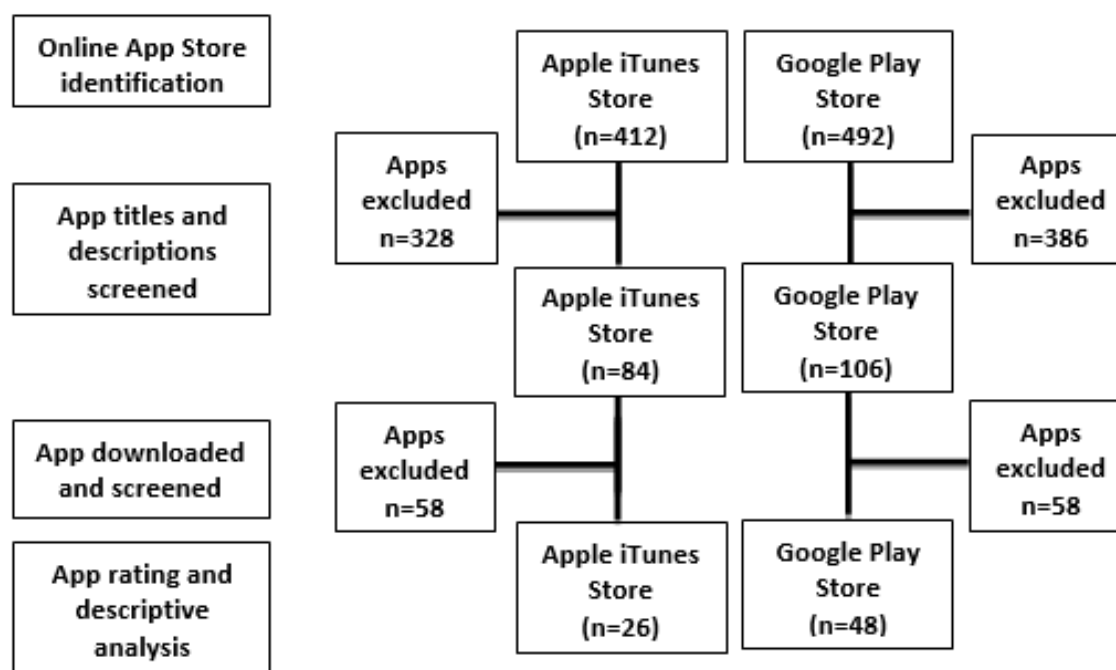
Online App Store identification

Apple iTunes Store (n=412)

Google Play Store (n=492)

Apps excluded n=328

App titles and descriptions screened

Apps excluded n=386

Apple iTunes Store (n=84)

Google Play Store (n=106)

Apps excluded n=58

App downloaded and screened

Apps excluded n=58

App rating and descriptive analysis

Apple iTunes Store (n=26)

Google Play Store (n=48)